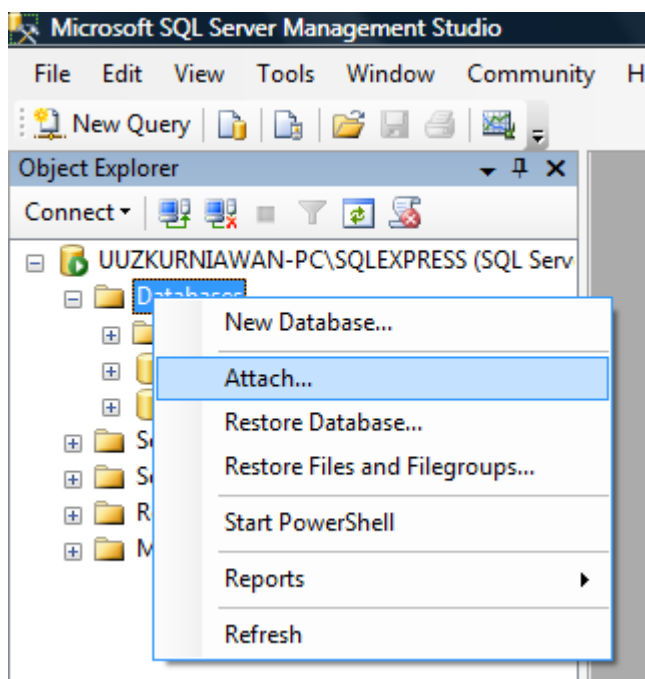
Microsoft SQL Server Management Studio

File Edit View Tools Window Community H

New Query

Object Explorer

Connect

UUZKURNIAWAN-PC\SQLEXPRESS (SQL Serv

Databases

S

S

R

M

New Database...

Attach...

Restore Database...

Restore Files and Filegroups...

Start PowerShell

Reports

Refresh